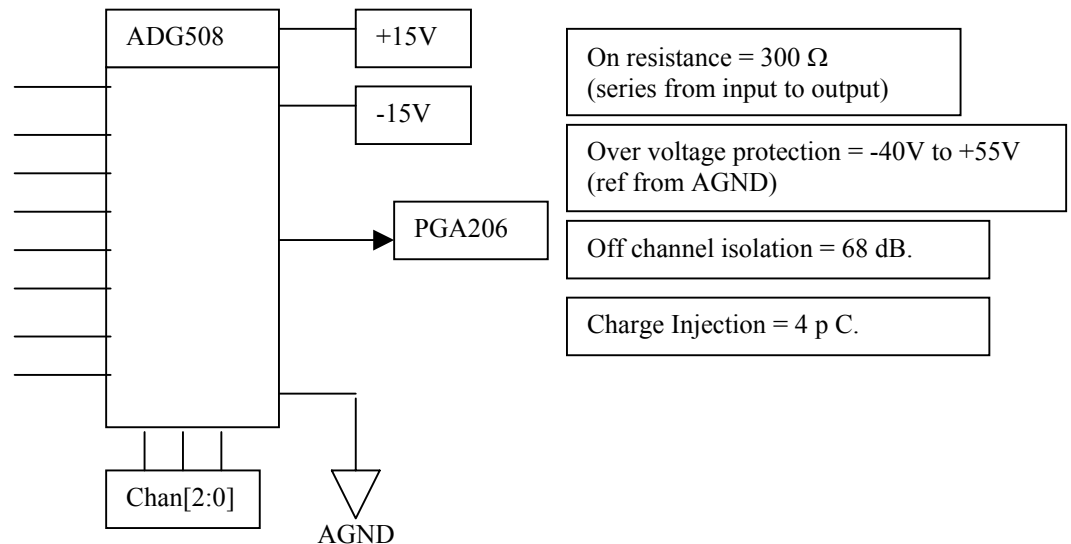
ADG508

+15V

-15V

PGA206

Chan[2:0]

AGND

On resistance = 300 Ω (series from input to output)

Over voltage protection = -40V to +55V (ref from AGND)

Off channel isolation = 68 dB.

Charge Injection = 4 p C.